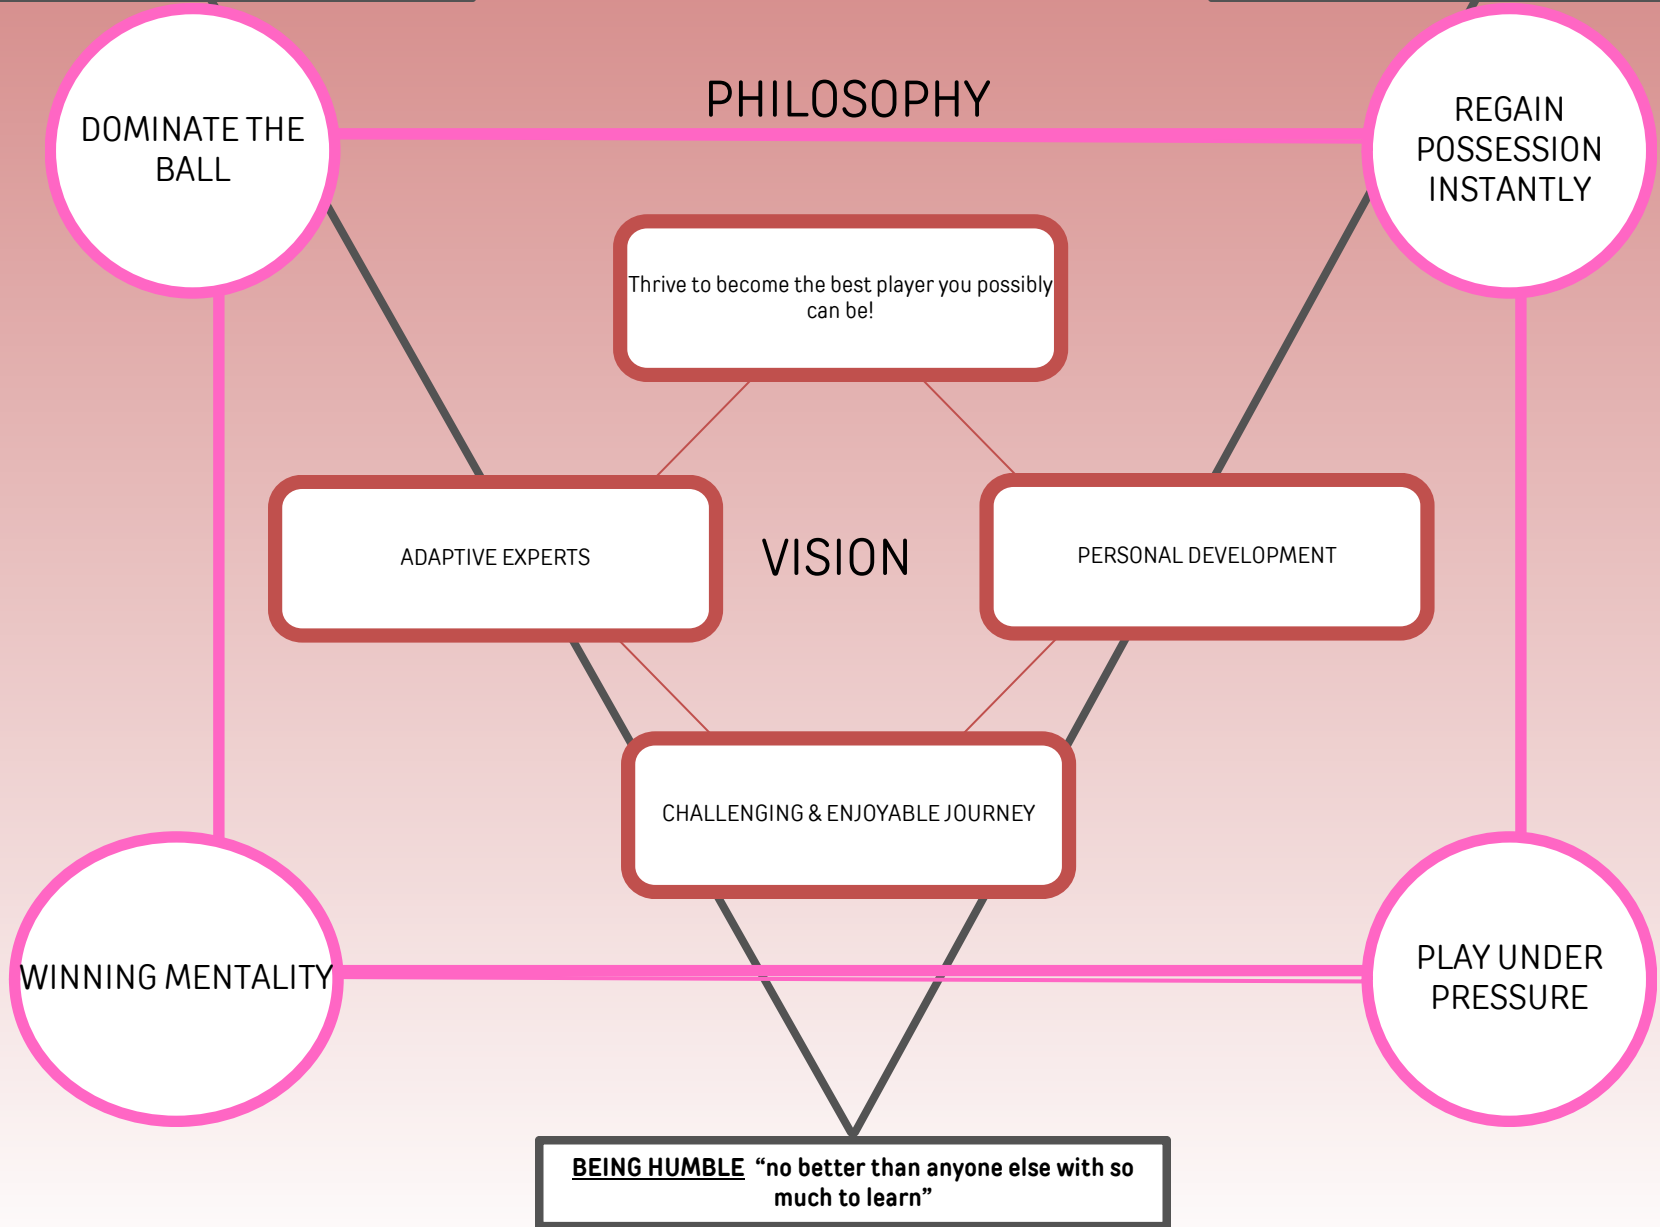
DOMINATE THE BALL

PHILOSOPHY

REGAIN POSSESSION INSTANTLY

Thrive to become the best player you possibly can be!

ADAPTIVE EXPERTS

VISION

PERSONAL DEVELOPMENT

CHALLENGING & ENJOYABLE JOURNEY

WINNING MENTALITY

PLAY UNDER PRESSURE

BEING HUMBLE "no better than anyone else with so much to learn"